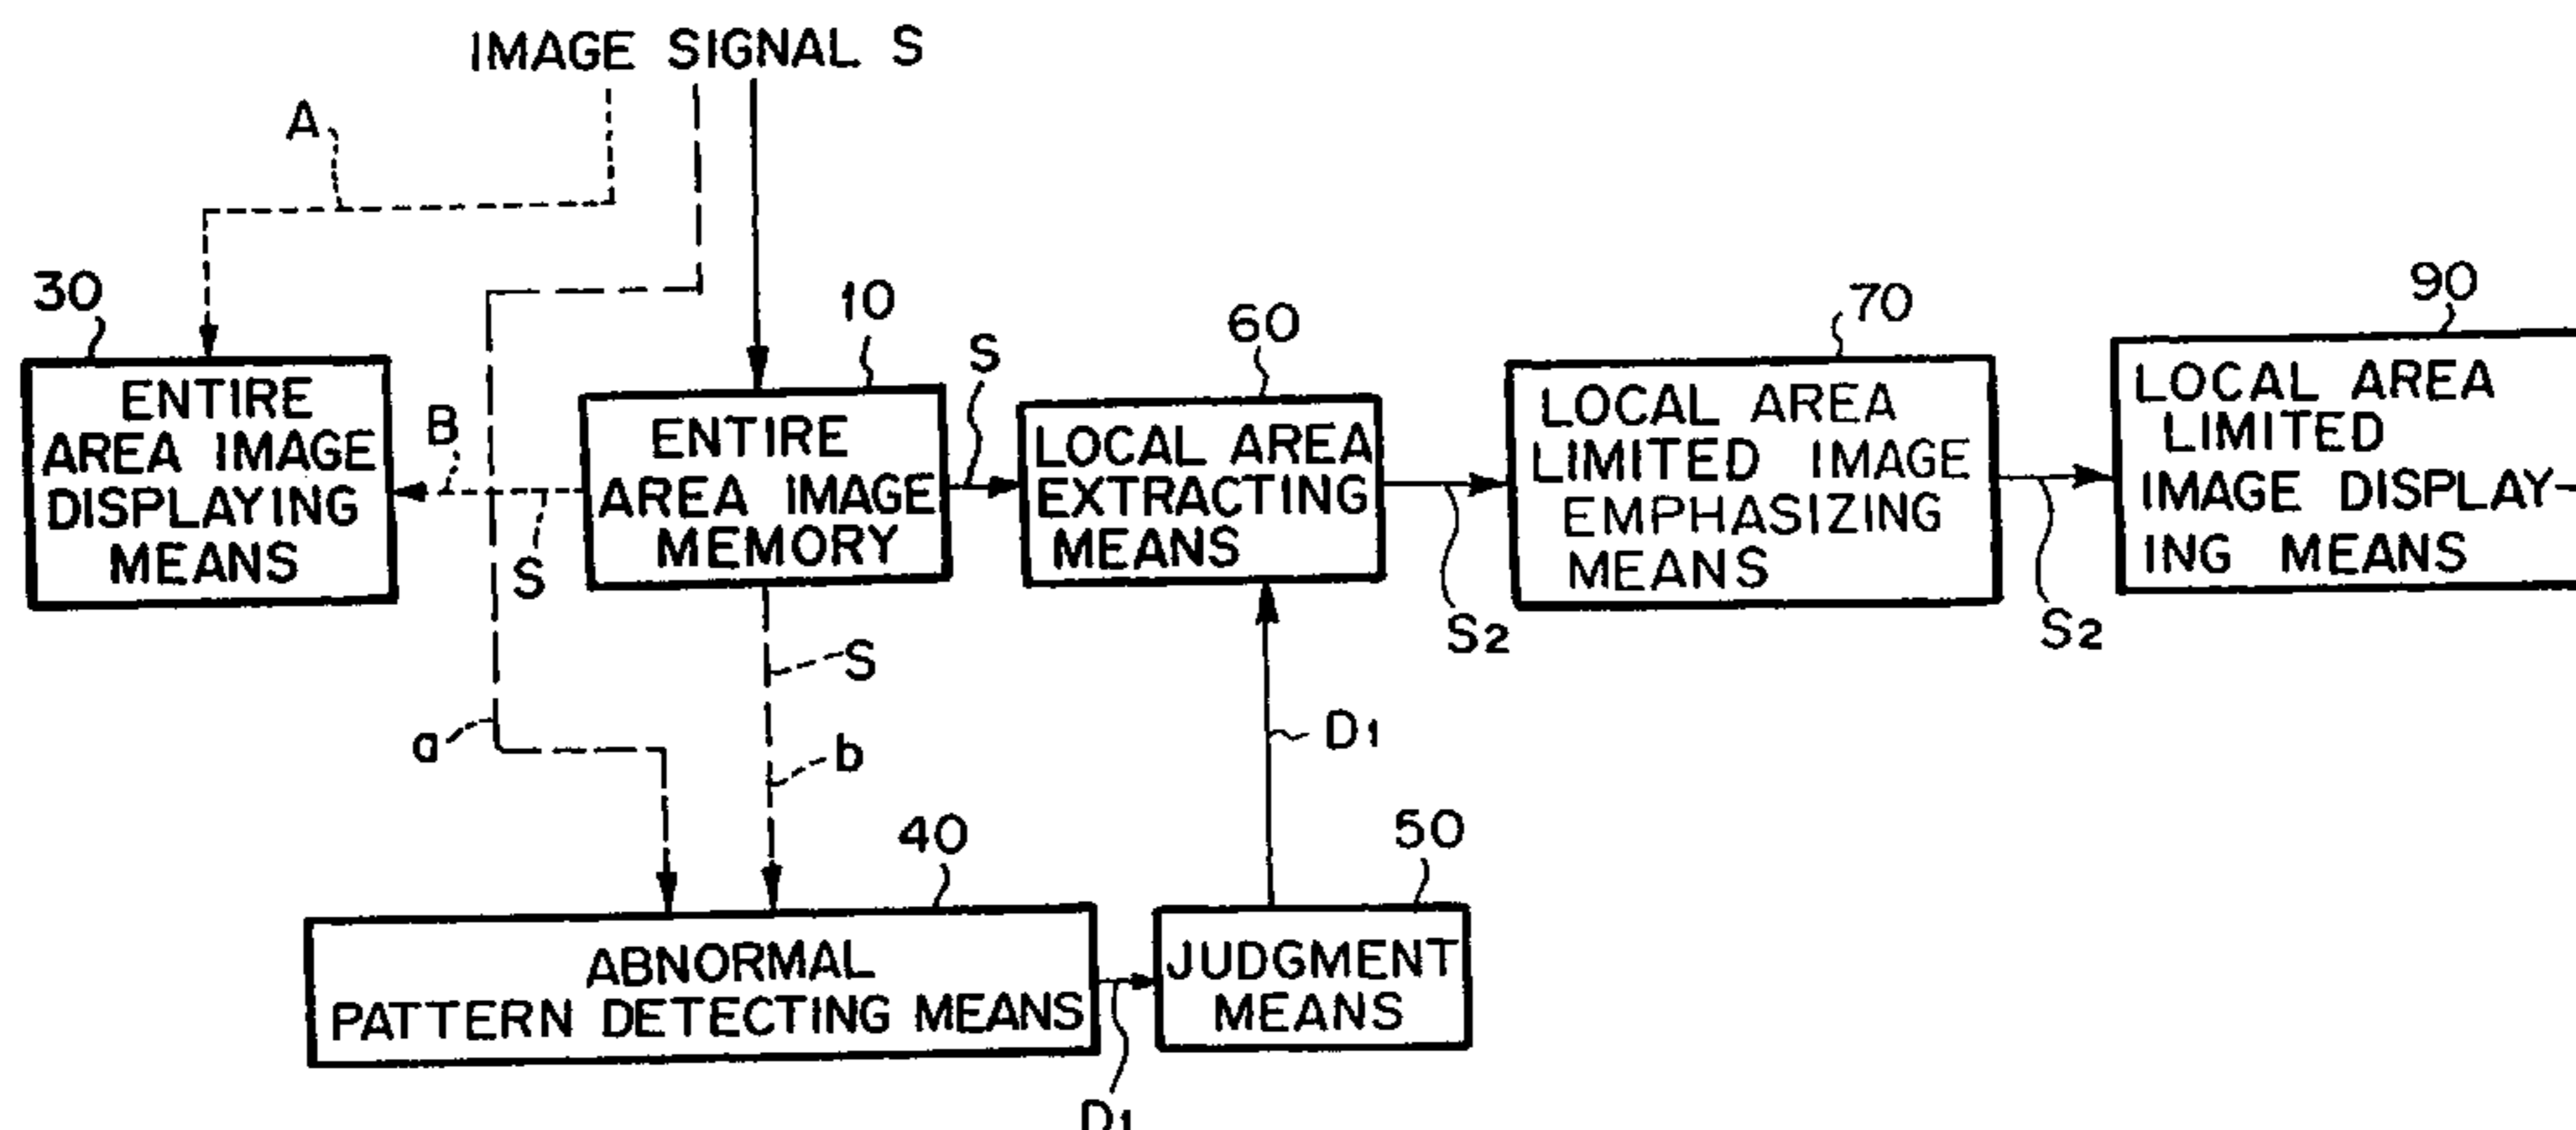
IMAGE SIGNAL S

A

30

ENTIRE AREA IMAGE DISPLAYING MEANS

B

S

10

ENTIRE AREA IMAGE MEMORY

S

60

LOCAL AREA EXTRACTING MEANS

70

LOCAL AREA LIMITED IMAGE EMPHASIZING MEANS

90

LOCAL AREA LIMITED IMAGE DISPLAYING MEANS

$S_2$

$S_2$

S

a

b

$D_1$

40

ABNORMAL PATTERN DETECTING MEANS

50

JUDGMENT MEANS

$D_1$